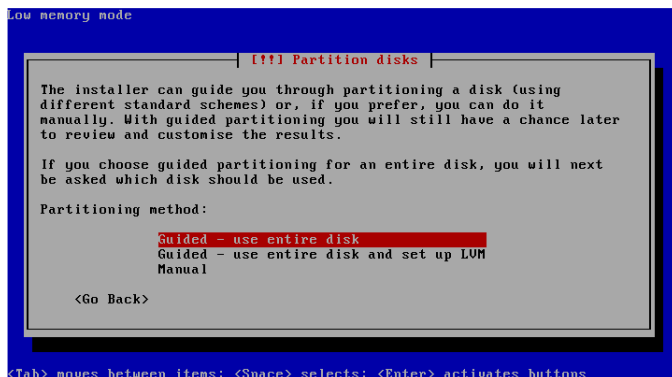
Low memory mode

[!!] Partition disks

The installer can guide you through partitioning a disk (using different standard schemes) or, if you prefer, you can do it manually. With guided partitioning you will still have a chance later to review and customise the results.

If you choose guided partitioning for an entire disk, you will next be asked which disk should be used.

Partitioning method:

Guided - use entire disk
Guided - use entire disk and set up LVM
Manual

<Go Back>

<Tab> moves between items; <Space> selects; <Enter> activates buttons